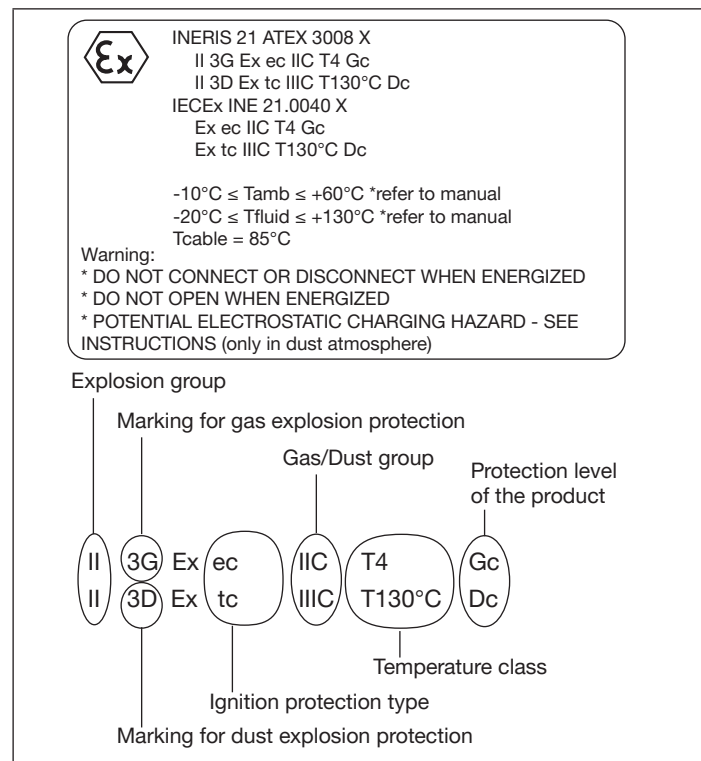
Ex

INERIS 21 ATEX 3008 X
II 3G Ex ec IIC T4 Gc
II 3D Ex tc IIIC T130°C Dc
IECEx INE 21.0040 X
Ex ec IIC T4 Gc
Ex tc IIIC T130°C Dc

-10°C ≤ Tamb ≤ +60°C *refer to manual
-20°C ≤ Tfluid ≤ +130°C *refer to manual
Tcable = 85°C

Warning:
* DO NOT CONNECT OR DISCONNECT WHEN ENERGIZED
* DO NOT OPEN WHEN ENERGIZED
* POTENTIAL ELECTROSTATIC CHARGING HAZARD - SEE INSTRUCTIONS (only in dust atmosphere)

Explosion group

Marking for gas explosion protection

Gas/Dust group

Protection level of the product

II 3G Ex ec IIC T4 Gc
II 3D Ex tc IIIC T130°C Dc

Temperature class

Ignition protection type

Marking for dust explosion protection